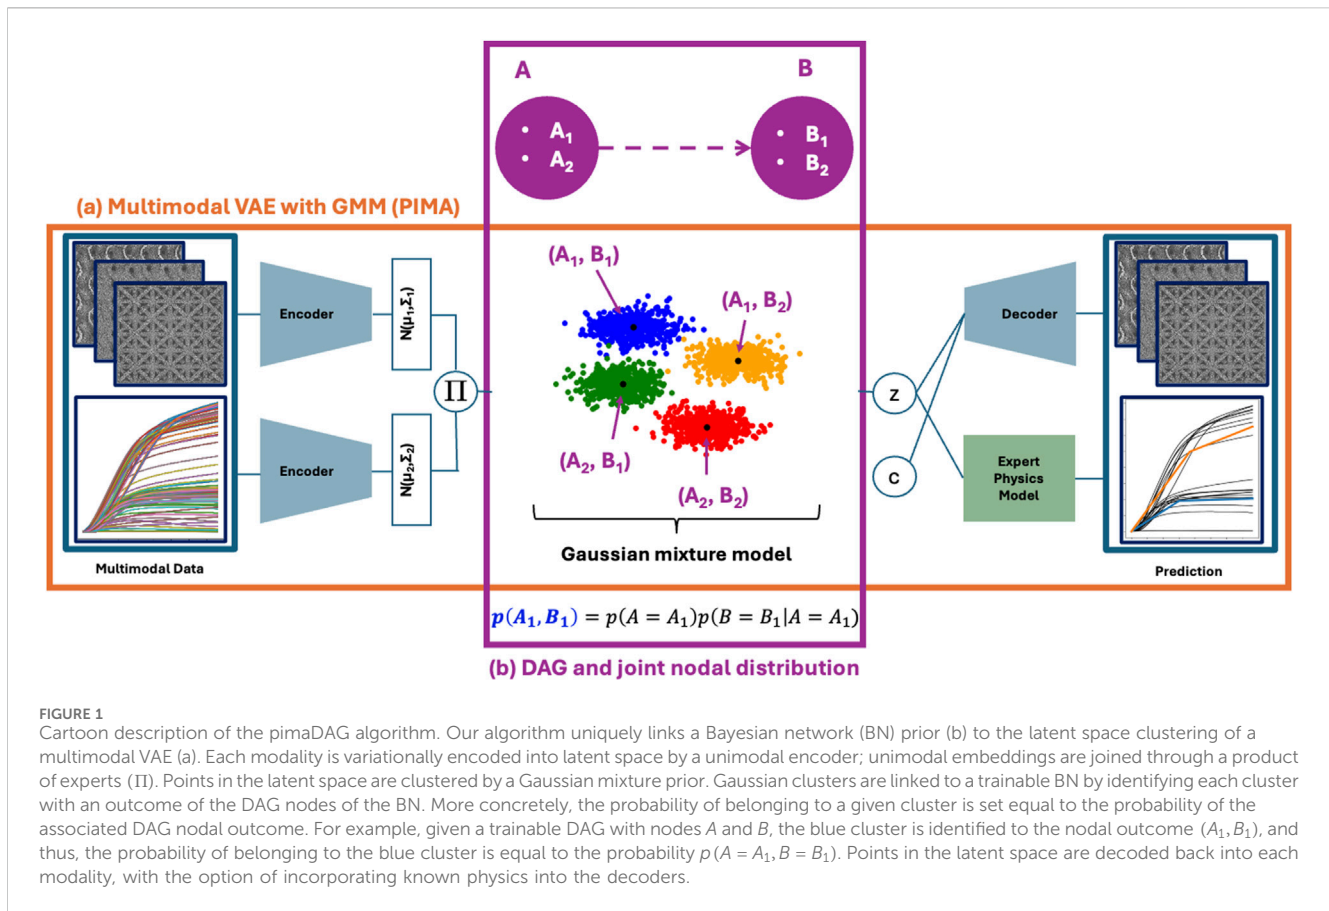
A

B

$A_1$
$A_2$

$B_1$
$B_2$

(a) Multimodal VAE with GMM (PIMA)

Encoder

$N(\mu_1,\Sigma_1)$

Encoder

$N(\mu_2,\Sigma_2)$

$\Pi$

Multimodal Data

$(A_1, B_1)$

$(A_1, B_2)$

$(A_2, B_1)$

$(A_2, B_2)$

Gaussian mixture model

z

c

Decoder

Expert Physics Model

Prediction

$p(A_1, B_1) = p(A = A_1)p(B = B_1|A = A_1)$

(b) DAG and joint nodal distribution

FIGURE 1
Cartoon description of the pimaDAG algorithm. Our algorithm uniquely links a Bayesian network (BN) prior (b) to the latent space clustering of a multimodal VAE (a). Each modality is variationally encoded into latent space by a unimodal encoder; unimodal embeddings are joined through a product of experts ($\Pi$). Points in the latent space are clustered by a Gaussian mixture prior. Gaussian clusters are linked to a trainable BN by identifying each cluster with an outcome of the DAG nodes of the BN. More concretely, the probability of belonging to a given cluster is set equal to the probability of the associated DAG nodal outcome. For example, given a trainable DAG with nodes $A$ and $B$, the blue cluster is identified to the nodal outcome $(A_1, B_1)$, and thus, the probability of belonging to the blue cluster is equal to the probability $p(A = A_1, B = B_1)$. Points in the latent space are decoded back into each modality, with the option of incorporating known physics into the decoders.